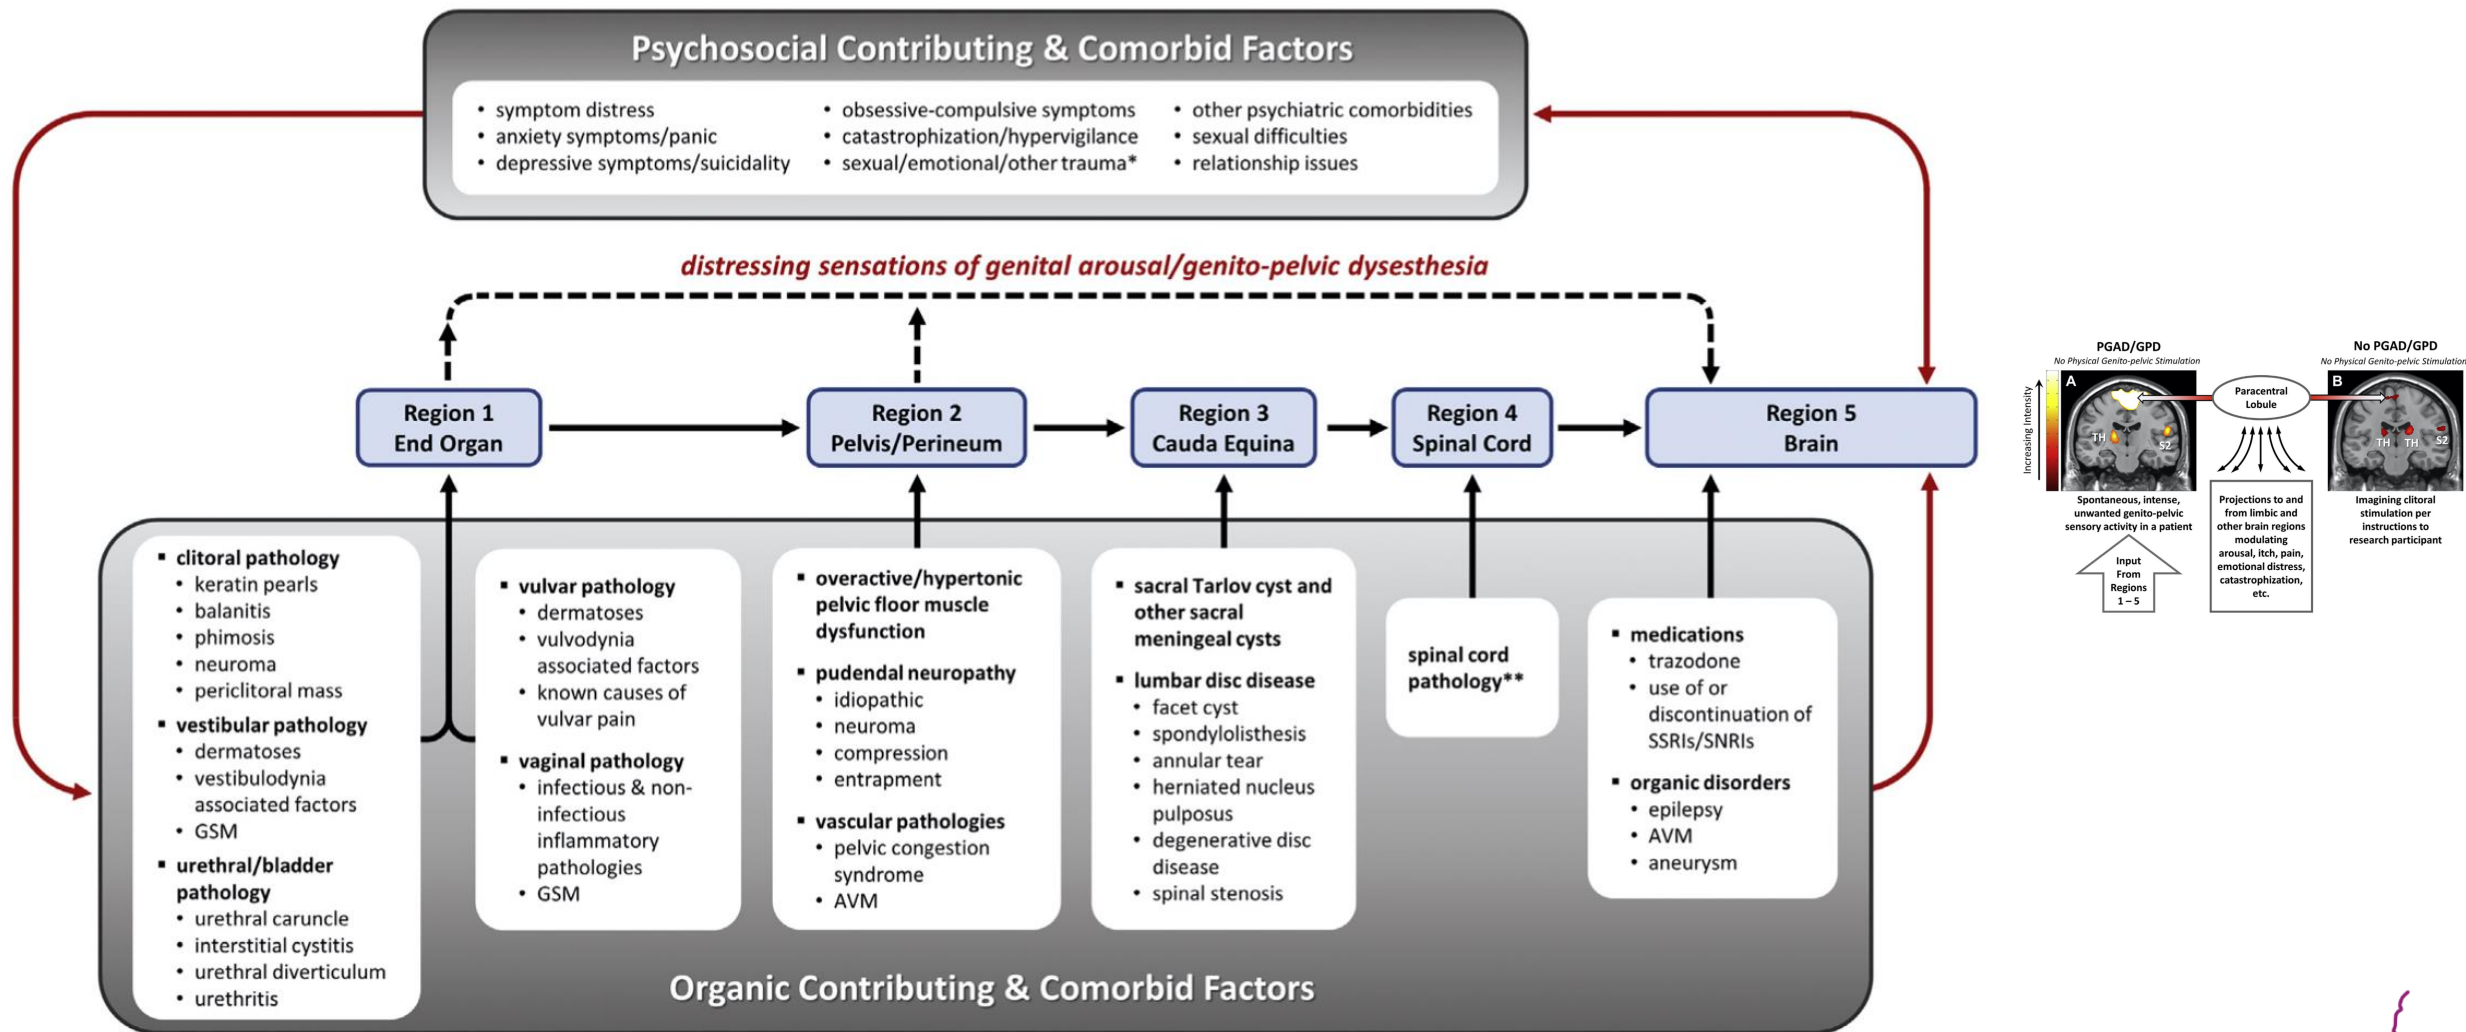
Psychosocial Contributing & Comorbid Factors

- symptom distress
- anxiety symptoms/panic
- depressive symptoms/suicidality

- obsessive-compulsive symptoms
- catastrophization/hypervigilance
- sexual/emotional/other trauma*

- other psychiatric comorbidities
- sexual difficulties
- relationship issues

distressing sensations of genital arousal/genito-pelvic dysesthesia

Region 1 End Organ

Region 2 Pelvis/Perineum

Region 3 Cauda Equina

Region 4 Spinal Cord

Region 5 Brain

PGAD/GPD
No Physical Genito-pelvic Stimulation

No PGAD/GPD
No Physical Genito-pelvic Stimulation

Increasing Intensity

A

TH

S2

Paracentral Lobule

B

TH TH S2

Spontaneous, intense, unwanted genito-pelvic sensory activity in a patient

Projections to and from limbic and other brain regions modulating arousal, itch, pain, emotional distress, catastrophization, etc.

Imagining clitoral stimulation per instructions to research participant

Input From Regions 1 – 5

- clitoral pathology
  - keratin pearls
  - balanitis
  - phimosis
  - neuroma
  - periclitoral mass
- vestibular pathology
  - dermatoses
  - vestibulodynia associated factors
  - GSM
- urethral/bladder pathology
  - urethral caruncle
  - interstitial cystitis
  - urethral diverticulum
  - urethritis

- vulvar pathology
  - dermatoses
  - vulvodynia associated factors
  - known causes of vulvar pain
- vaginal pathology
  - infectious & non-infectious inflammatory pathologies
  - GSM

- overactive/hypertonic pelvic floor muscle dysfunction
- pudendal neuropathy
  - idiopathic
  - neuroma
  - compression
  - entrapment
- vascular pathologies
  - pelvic congestion syndrome
  - AVM

- sacral Tarlov cyst and other sacral meningeal cysts
- lumbar disc disease
  - facet cyst
  - spondylolisthesis
  - annular tear
  - herniated nucleus pulposus
  - degenerative disc disease
  - spinal stenosis

spinal cord pathology**

- medications
  - trazodone
  - use of or discontinuation of SSRIs/SNRIs
- organic disorders
  - epilepsy
  - AVM
  - aneurysm

Organic Contributing & Comorbid Factors